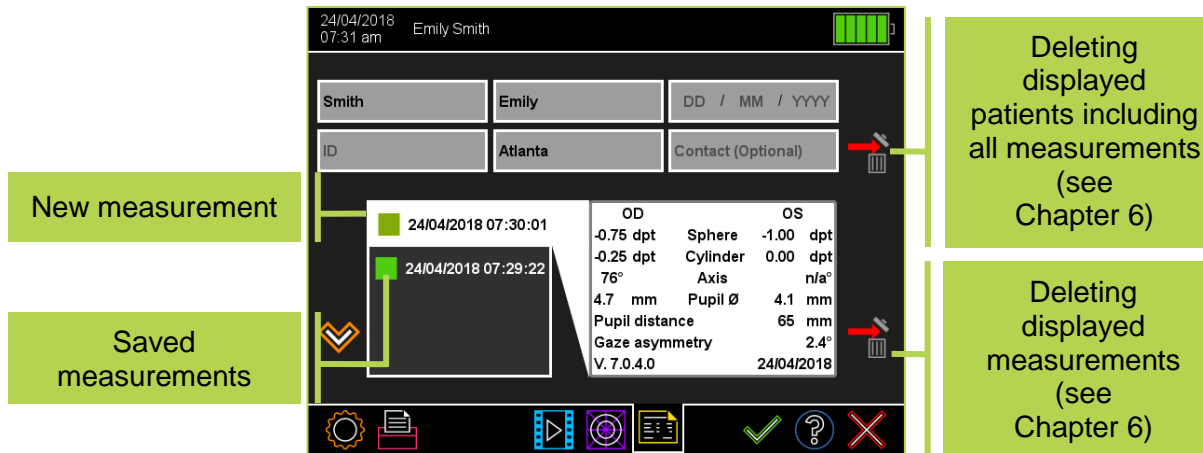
24/04/2018
07:31 am
Emily Smith

Smith
Emily
DD / MM / YYYY
ID
Atlanta
Contact (Optional)

Deleting displayed patients including all measurements (see Chapter 6)

New measurement

24/04/2018 07:30:01
24/04/2018 07:29:22

| OD | | OS |
|---|---|---|
| -0.75 dpt | Sphere | -1.00 dpt |
| -0.25 dpt | Cylinder | 0.00 dpt |
| 76° | Axis | n/a° |
| 4.7 mm | Pupil Ø | 4.1 mm |
| Pupil distance | | 65 mm |
| Gaze asymmetry | | 2.4° |
| V. 7.0.4.0 | | 24/04/2018 |

Saved measurements

Deleting displayed measurements (see Chapter 6)